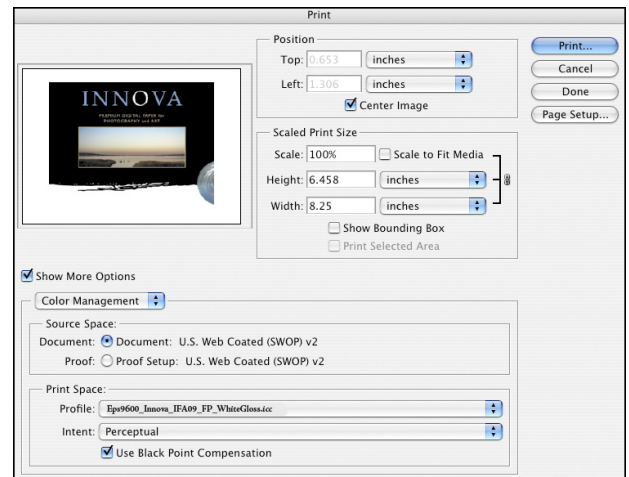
Print

INNOVA
PREMIUM DIGITAL PAPER for PHOTOGRAPHY and ART

Position
Top: 0.653 inches
Left: 1.306 inches
Center Image

Scaled Print Size
Scale: 100%
Scale to Fit Media
Height: 6.458 inches
Width: 8.25 inches
Show Bounding Box
Print Selected Area

Print...
Cancel
Done
Page Setup...

Show More Options

Color Management

Source Space:
Document: Document: U.S. Web Coated (SWOP) v2
Proof: Proof Setup: U.S. Web Coated (SWOP) v2

Print Space:
Profile: Eps9600_Innova_IFA09_FP_WhiteGloss.icc
Intent: Perceptual
Use Black Point Compensation